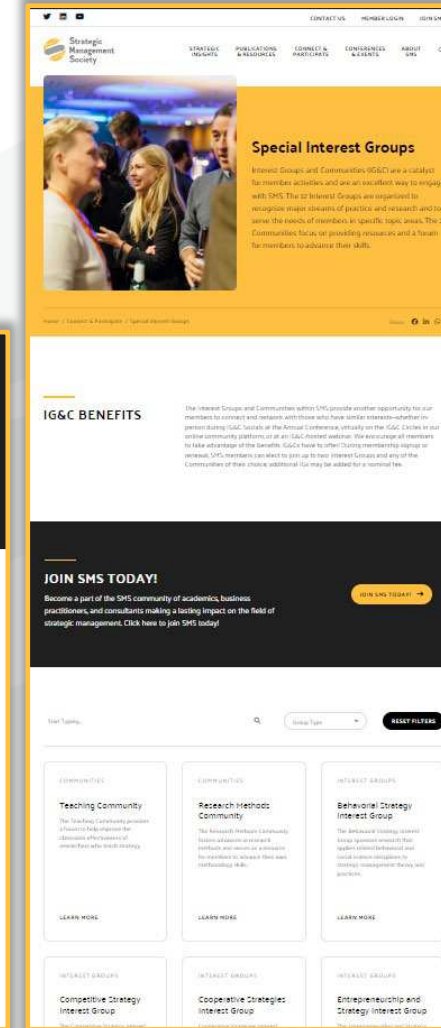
CONTACT US MEMBER LOGIN JOIN SMS

Strategic Management Society

STRATEGIC INSIGHTS PUBLICATIONS & RESOURCES CONNECT & PARTICIPATE CONFERENCES & EVENTS ABOUT SMS

Special Interest Groups

Interest Groups and Communities (IG&C) are a catalyst for member activities and are an excellent way to engage with SMS. The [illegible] Interest Groups are organized to recognize major streams of practice and research and to serve the needs of members in specific topic areas. The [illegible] Communities focus on providing resources and a forum for members to advance their skills.

Home / Connect & Participate / Special Interest Groups

IG&C BENEFITS

The Interest Groups and Communities within SMS provide another opportunity for our members to connect and network with those who have similar interests–whether in person during IG&C Socials at the Annual Conference, virtually on the IG&C Circles in our online community platform, or at an IG&C-hosted webinar. We encourage all members to take advantage of the benefits IG&Cs have to offer! During membership signup or renewal, SMS members can elect to join up to two Interest Groups and any of the Communities of their choice; additional IGs may be added for a nominal fee.

JOIN SMS TODAY!

Become a part of the SMS community of academics, business practitioners, and consultants making a lasting impact on the field of strategic management. Click here to join SMS today!

JOIN SMS TODAY!

Start Typing...

Group Type

RESET FILTERS

COMMUNITIES
Teaching Community
The Teaching Community provides a forum to help improve the classroom effectiveness of researchers who teach strategy.
LEARN MORE

COMMUNITIES
Research Methods Community
The Research Methods Community fosters advances in research methods and serves as a resource for members to advance their own methodology skills.
LEARN MORE

INTEREST GROUPS
Behavioral Strategy Interest Group
The Behavioral Strategy Interest Group sponsors research that applies related behavioral and social science disciplines to strategic management theory and practice.
LEARN MORE

INTEREST GROUPS
Competitive Strategy Interest Group
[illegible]

INTEREST GROUPS
Cooperative Strategies Interest Group
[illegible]

INTEREST GROUPS
Entrepreneurship and Strategy Interest Group
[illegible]